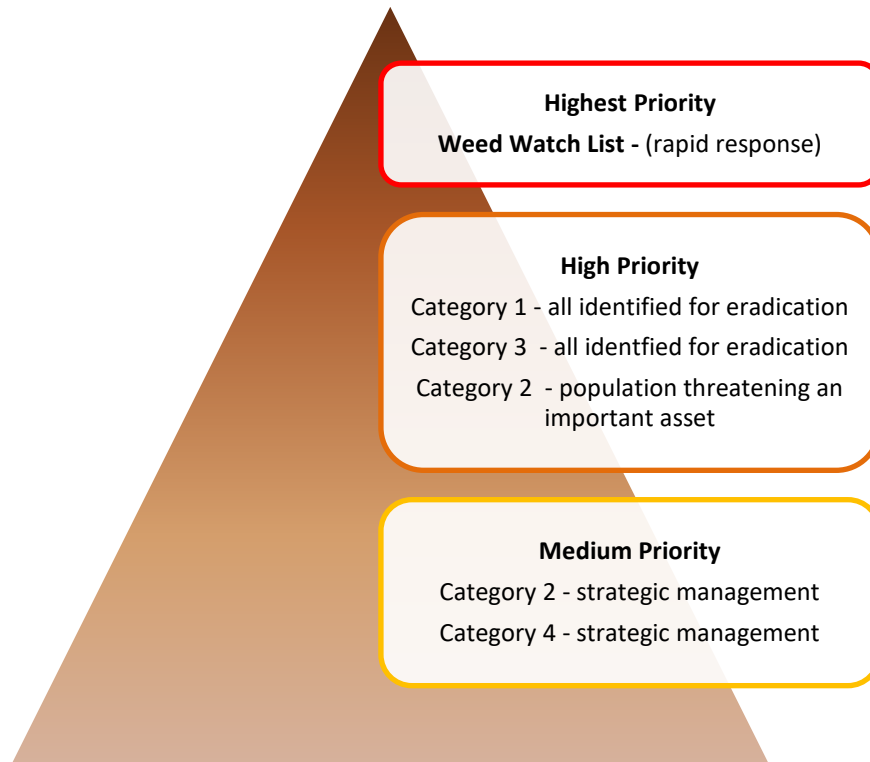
**Highest Priority**

**Weed Watch List -** (rapid response)

**High Priority**

Category 1 - all identified for eradication

Category 3 - all identfied for eradication

Category 2 - population threatening an important asset

**Medium Priority**

Category 2 - strategic management

Category 4 - strategic management